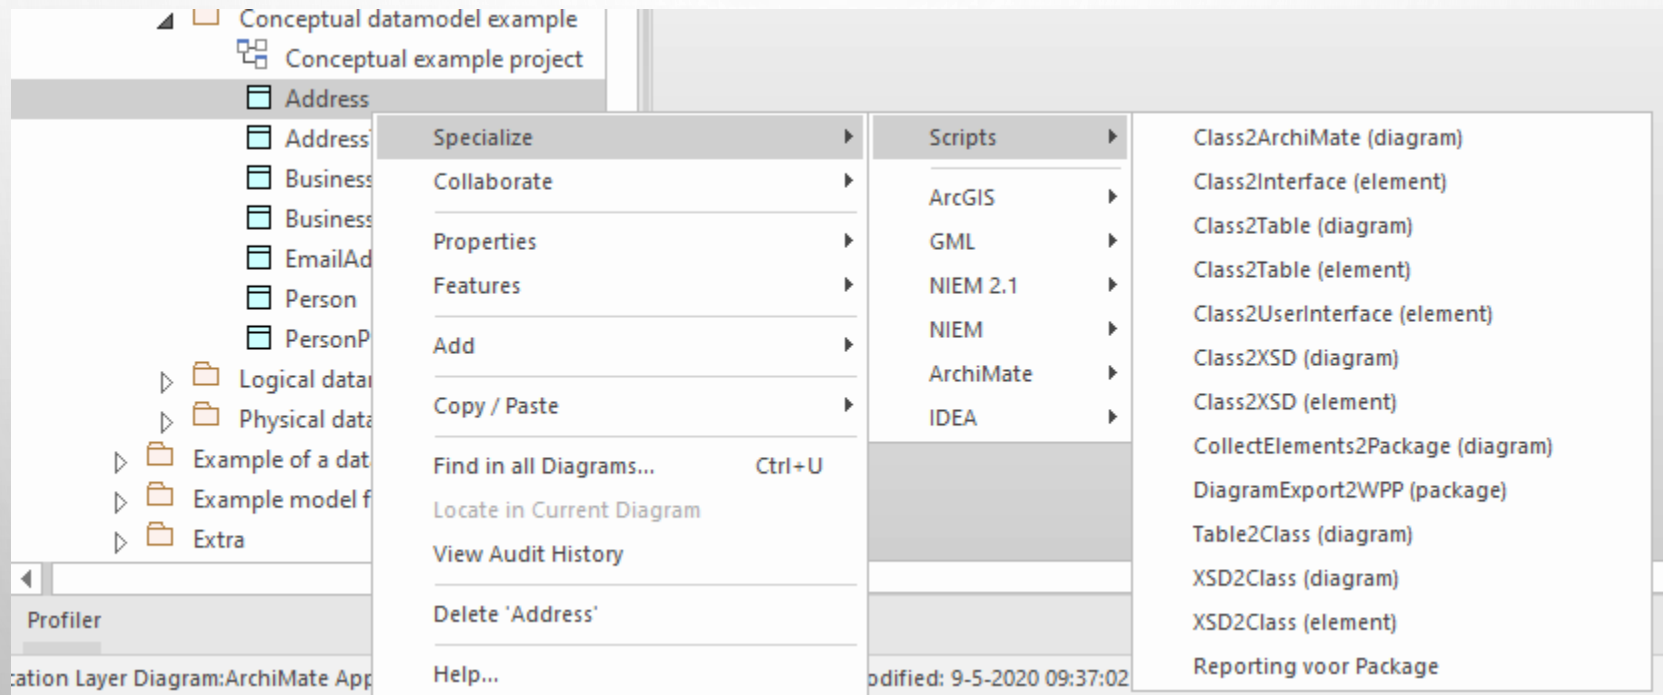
Conceptual datamodel example
Conceptual example project
Address
Address
Business
Business
EmailAd
Person
PersonP
Logical data
Physical data
Example of a dat
Example model f
Extra
Profiler
cation Layer Diagram:ArchiMate App

Specialize
Collaborate
Properties
Features
Add
Copy / Paste
Find in all Diagrams... Ctrl+U
Locate in Current Diagram
View Audit History
Delete 'Address'
Help...

Scripts
ArcGIS
GML
NIEM 2.1
NIEM
ArchiMate
IDEA

odified: 9-5-2020 09:37:02

Class2ArchiMate (diagram)
Class2Interface (element)
Class2Table (diagram)
Class2Table (element)
Class2UserInterface (element)
Class2XSD (diagram)
Class2XSD (element)
CollectElements2Package (diagram)
DiagramExport2WPP (package)
Table2Class (diagram)
XSD2Class (diagram)
XSD2Class (element)
Reporting voor Package